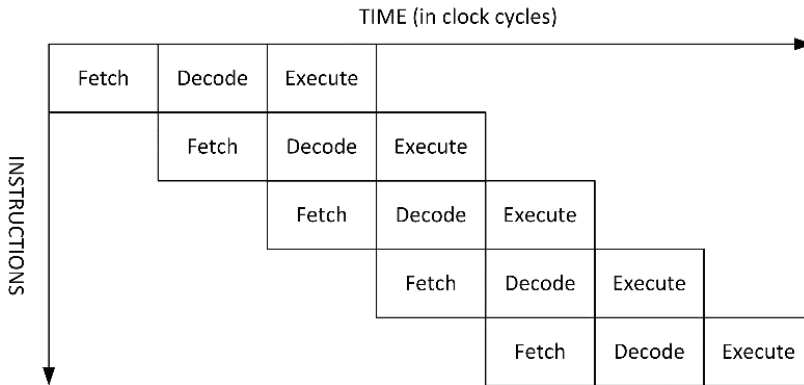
TIME (in clock cycles)

INSTRUCTIONS

| Fetch | Decode | Execute | | | | |
|---|---|---|---|---|---|---|
| | Fetch | Decode | Execute | | | |
| | | Fetch | Decode | Execute | | |
| | | | Fetch | Decode | Execute | |
| | | | | Fetch | Decode | Execute |